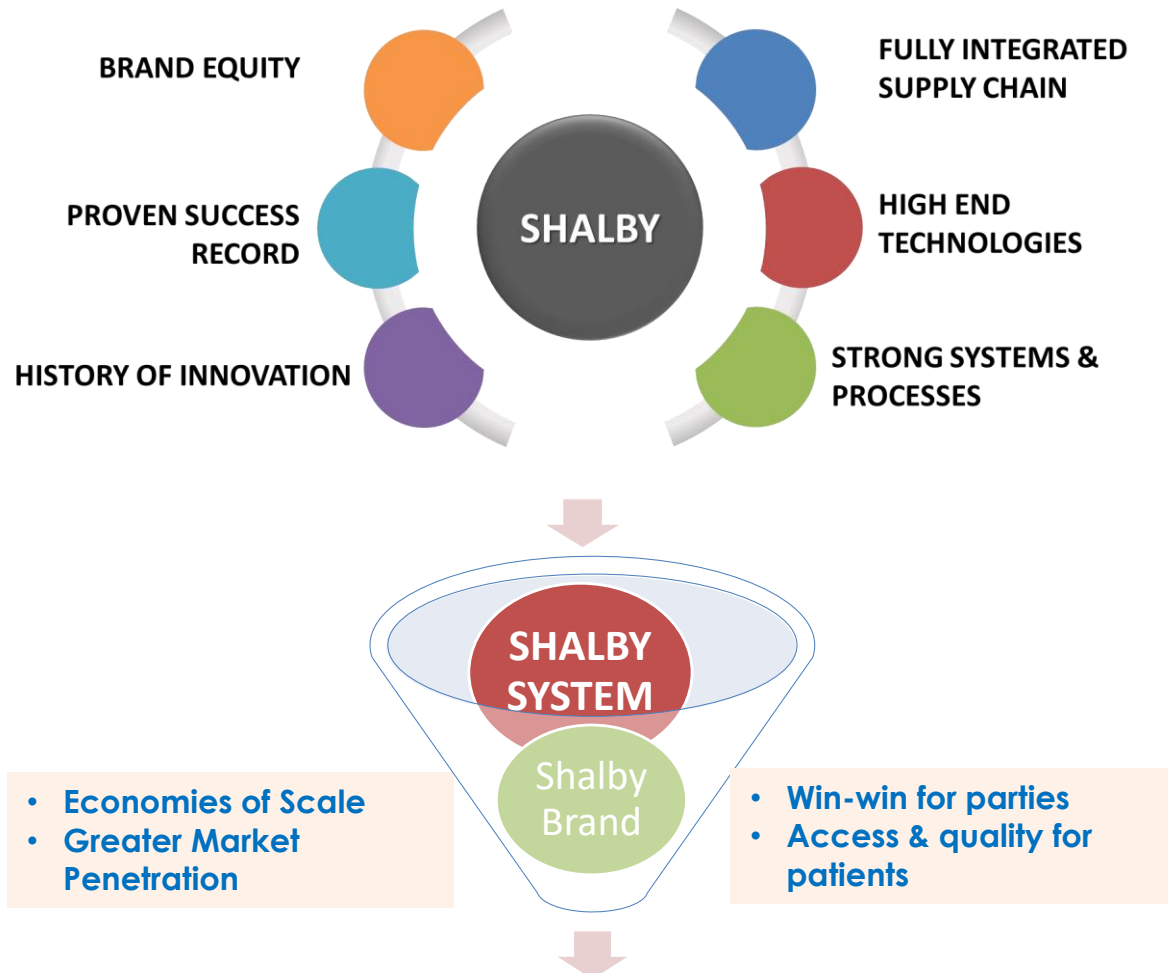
BRAND EQUITY

PROVEN SUCCESS RECORD

HISTORY OF INNOVATION

SHALBY

FULLY INTEGRATED SUPPLY CHAIN

HIGH END TECHNOLOGIES

STRONG SYSTEMS & PROCESSES

SHALBY SYSTEM

Shalby Brand

• Economies of Scale
• Greater Market Penetration

• Win-win for parties
• Access & quality for patients